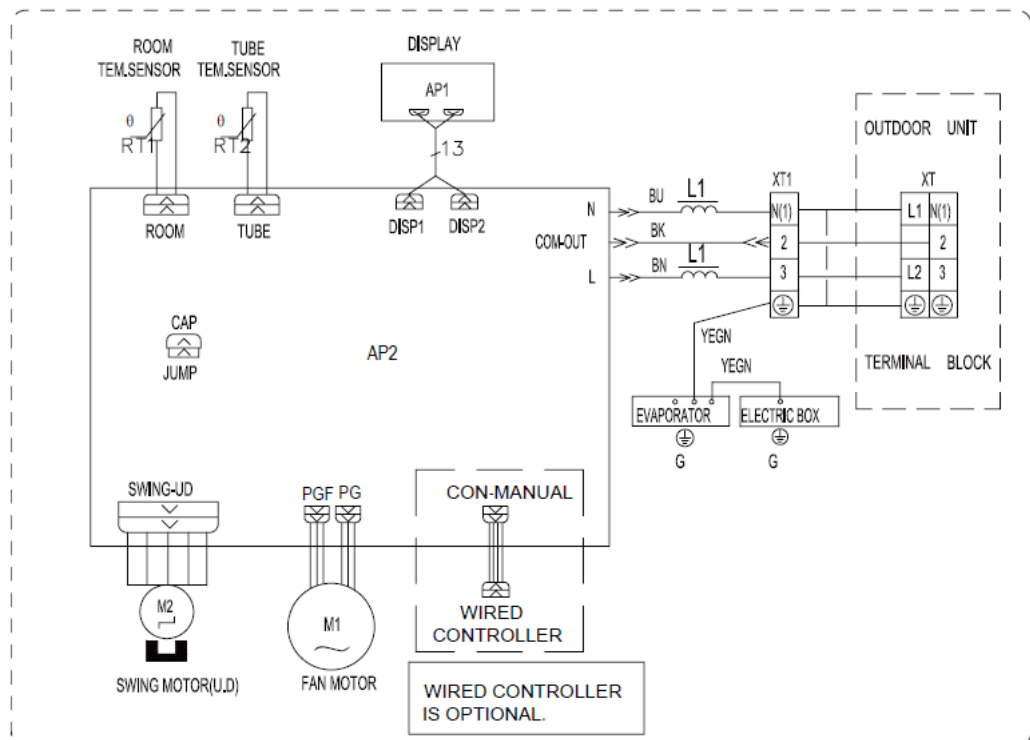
ROOM TEM.SENSOR
TUBE TEM.SENSOR
DISPLAY
AP1
θ
RT1
θ
RT2
13
OUTDOOR UNIT
XT1
XT
ROOM
TUBE
DISP1
DISP2
N
COM-OUT
L
BU
L1
BK
BN
L1
N(1)
2
3
L1
N(1)
2
L2
3
CAP
JUMP
AP2
YEGN
YEGN
TERMINAL BLOCK
EVAPORATOR
ELECTRIC BOX
G
G
SWING-UD
PGF
PG
CON-MANUAL
M2
M1
WIRED CONTROLLER
SWING MOTOR(U.D)
FAN MOTOR
WIRED CONTROLLER IS OPTIONAL.